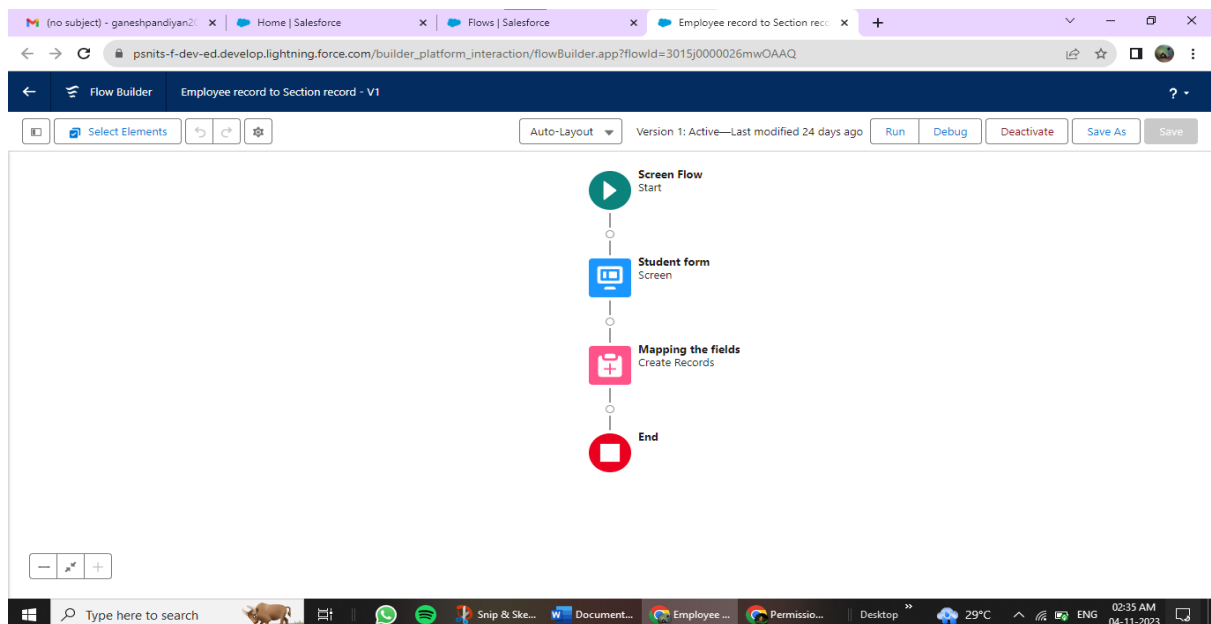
(no subject) - ganeshpandiyan2( ×
Home | Salesforce ×
Flows | Salesforce ×
Employee record to Section reco ×
+

psnits-f-dev-ed.develop.lightning.force.com/builder_platform_interaction/flowBuilder.app?flowId=3015j0000026mwOAAQ

Flow Builder
Employee record to Section record - V1
?

Select Elements
Auto-Layout
Version 1: Active—Last modified 24 days ago
Run
Debug
Deactivate
Save As
Save

Screen Flow
Start

Student form
Screen

Mapping the fields
Create Records

End

Type here to search
Snip & Ske...
Document...
Employee ...
Permissio...
Desktop
29°C
ENG
02:35 AM
04-11-2023